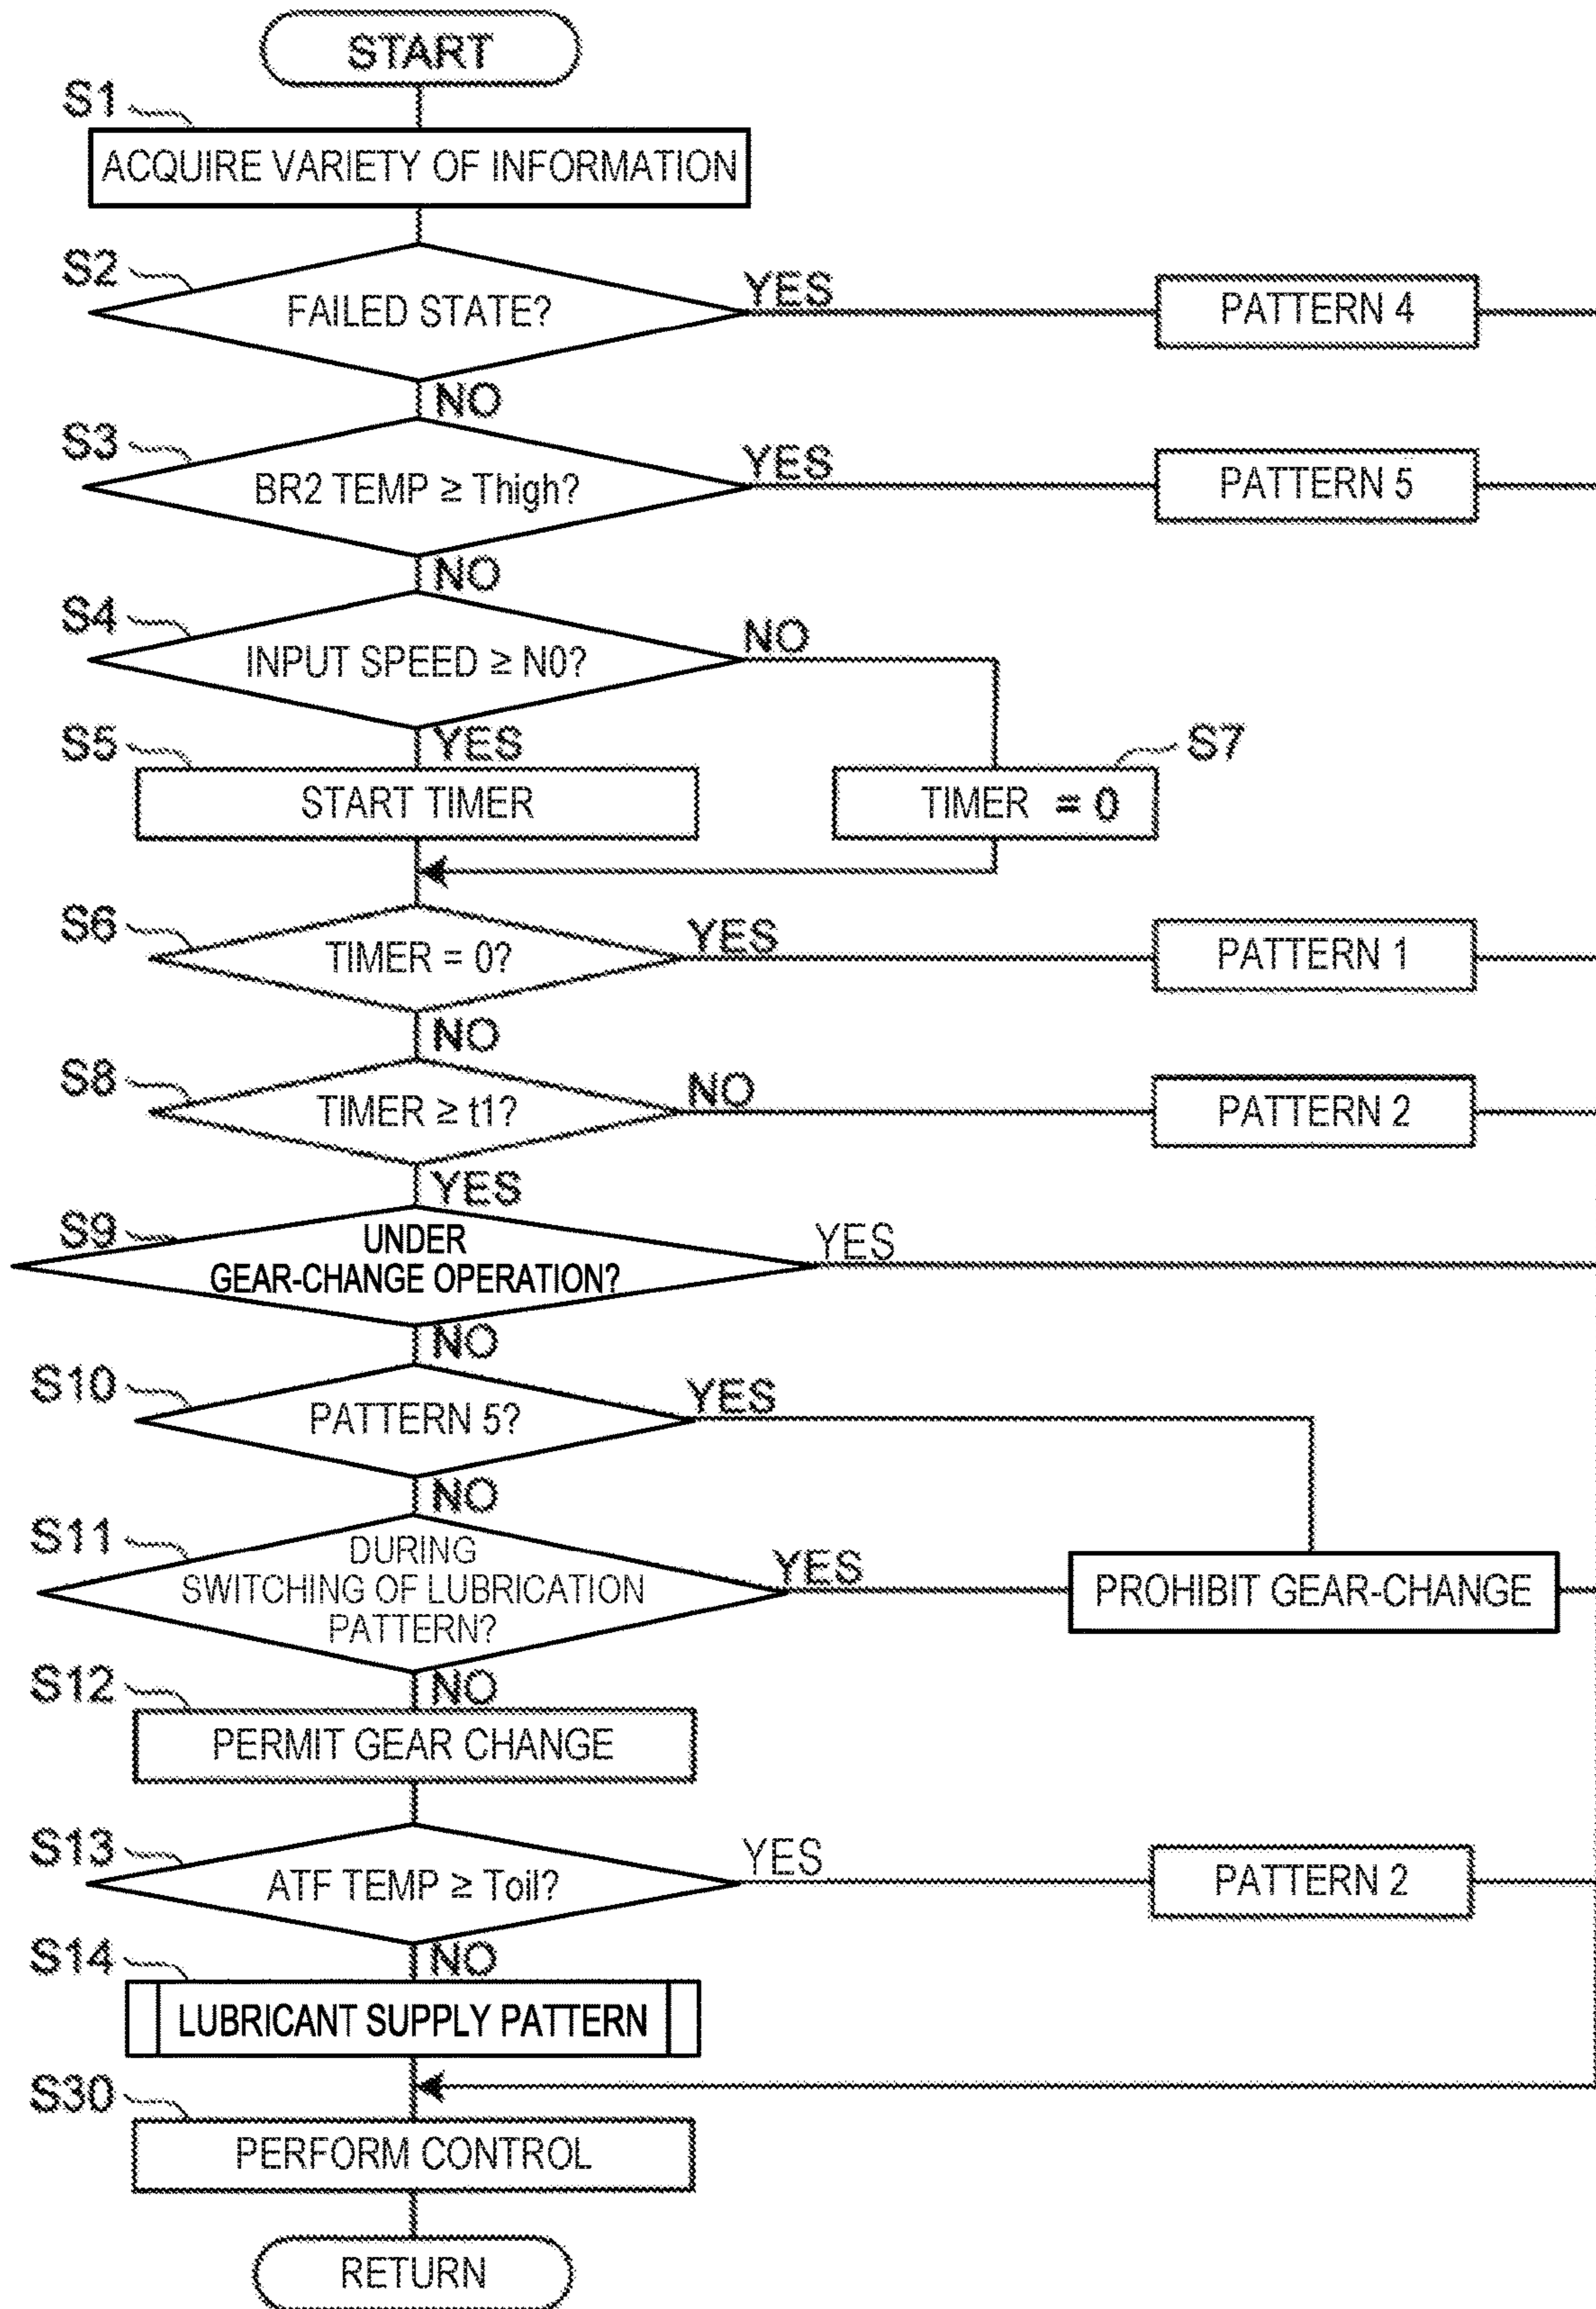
START

S1
ACQUIRE VARIETY OF INFORMATION

S2
FAILED STATE?
YES
PATTERN 4
NO

S3
BR2 TEMP ≥ Thigh?
YES
PATTERN 5
NO

S4
INPUT SPEED ≥ N0?
NO
YES

S5
START TIMER

S7
TIMER = 0

S6
TIMER = 0?
YES
PATTERN 1
NO

S8
TIMER ≥ t1?
NO
PATTERN 2
YES

S9
UNDER GEAR-CHANGE OPERATION?
YES
NO

S10
PATTERN 5?
YES
NO

S11
DURING SWITCHING OF LUBRICATION PATTERN?
YES
PROHIBIT GEAR-CHANGE
NO

S12
PERMIT GEAR CHANGE

S13
ATF TEMP ≥ Toil?
YES
PATTERN 2
NO

S14
LUBRICANT SUPPLY PATTERN

S30
PERFORM CONTROL

RETURN